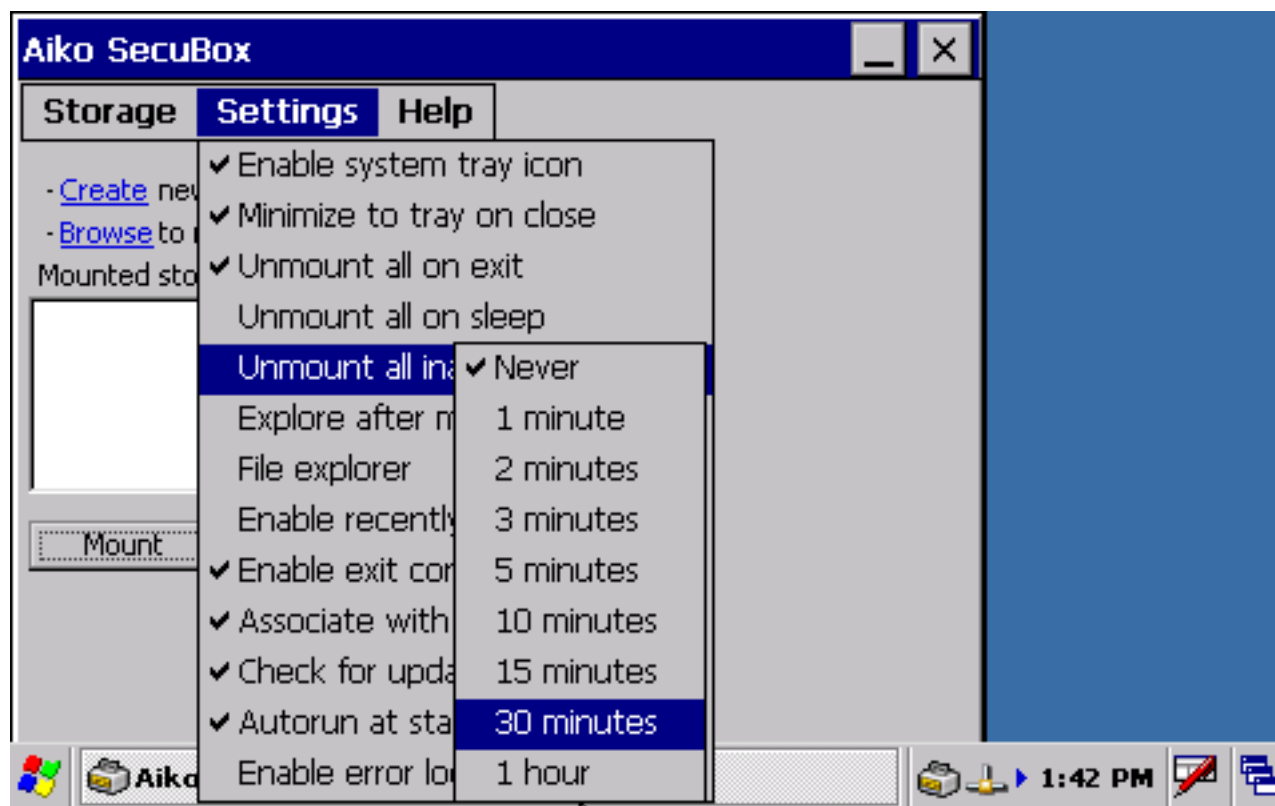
Aiko SecuBox

Storage Settings Help

- Create ne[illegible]
- Browse to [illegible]
Mounted sto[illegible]

Mount

✔ Enable system tray icon
✔ Minimize to tray on close
✔ Unmount all on exit
Unmount all on sleep
Unmount all ina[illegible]
Explore after m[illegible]
File explorer
Enable recently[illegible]
✔ Enable exit co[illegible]
✔ Associate with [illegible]
✔ Check for upda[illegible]
✔ Autorun at sta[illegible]
Enable error lo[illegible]

✔ Never
1 minute
2 minutes
3 minutes
5 minutes
10 minutes
15 minutes
30 minutes
1 hour

Aiko

1:42 PM